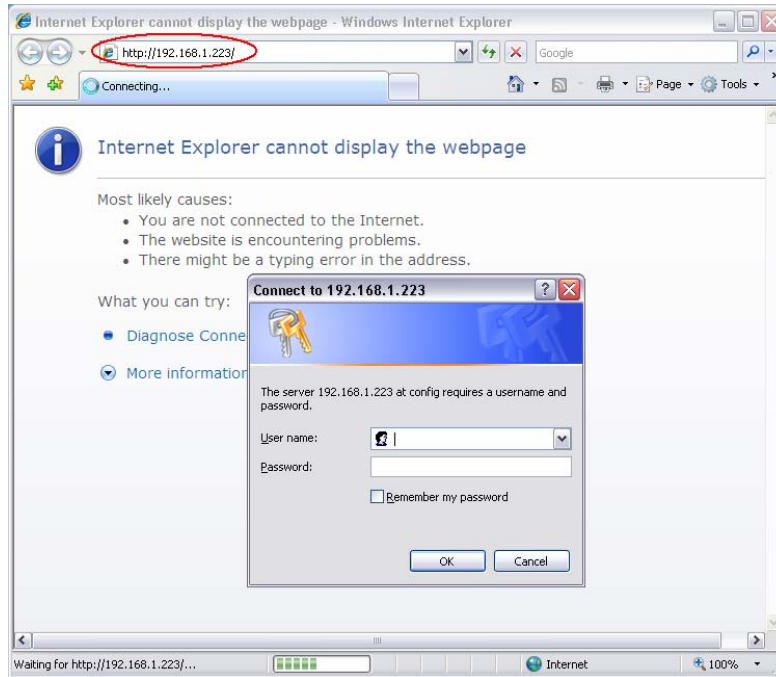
Internet Explorer cannot display the webpage - Windows Internet Explorer

http://192.168.1.223/

Google

Connecting...

Page Tools

Internet Explorer cannot display the webpage

Most likely causes:
• You are not connected to the Internet.
• The website is encountering problems.
• There might be a typing error in the address.

What you can try:

Diagnose Conne

More information

Connect to 192.168.1.223

The server 192.168.1.223 at config requires a username and password.

User name:

Password:

Remember my password

OK Cancel

Waiting for http://192.168.1.223/...

Internet

100%